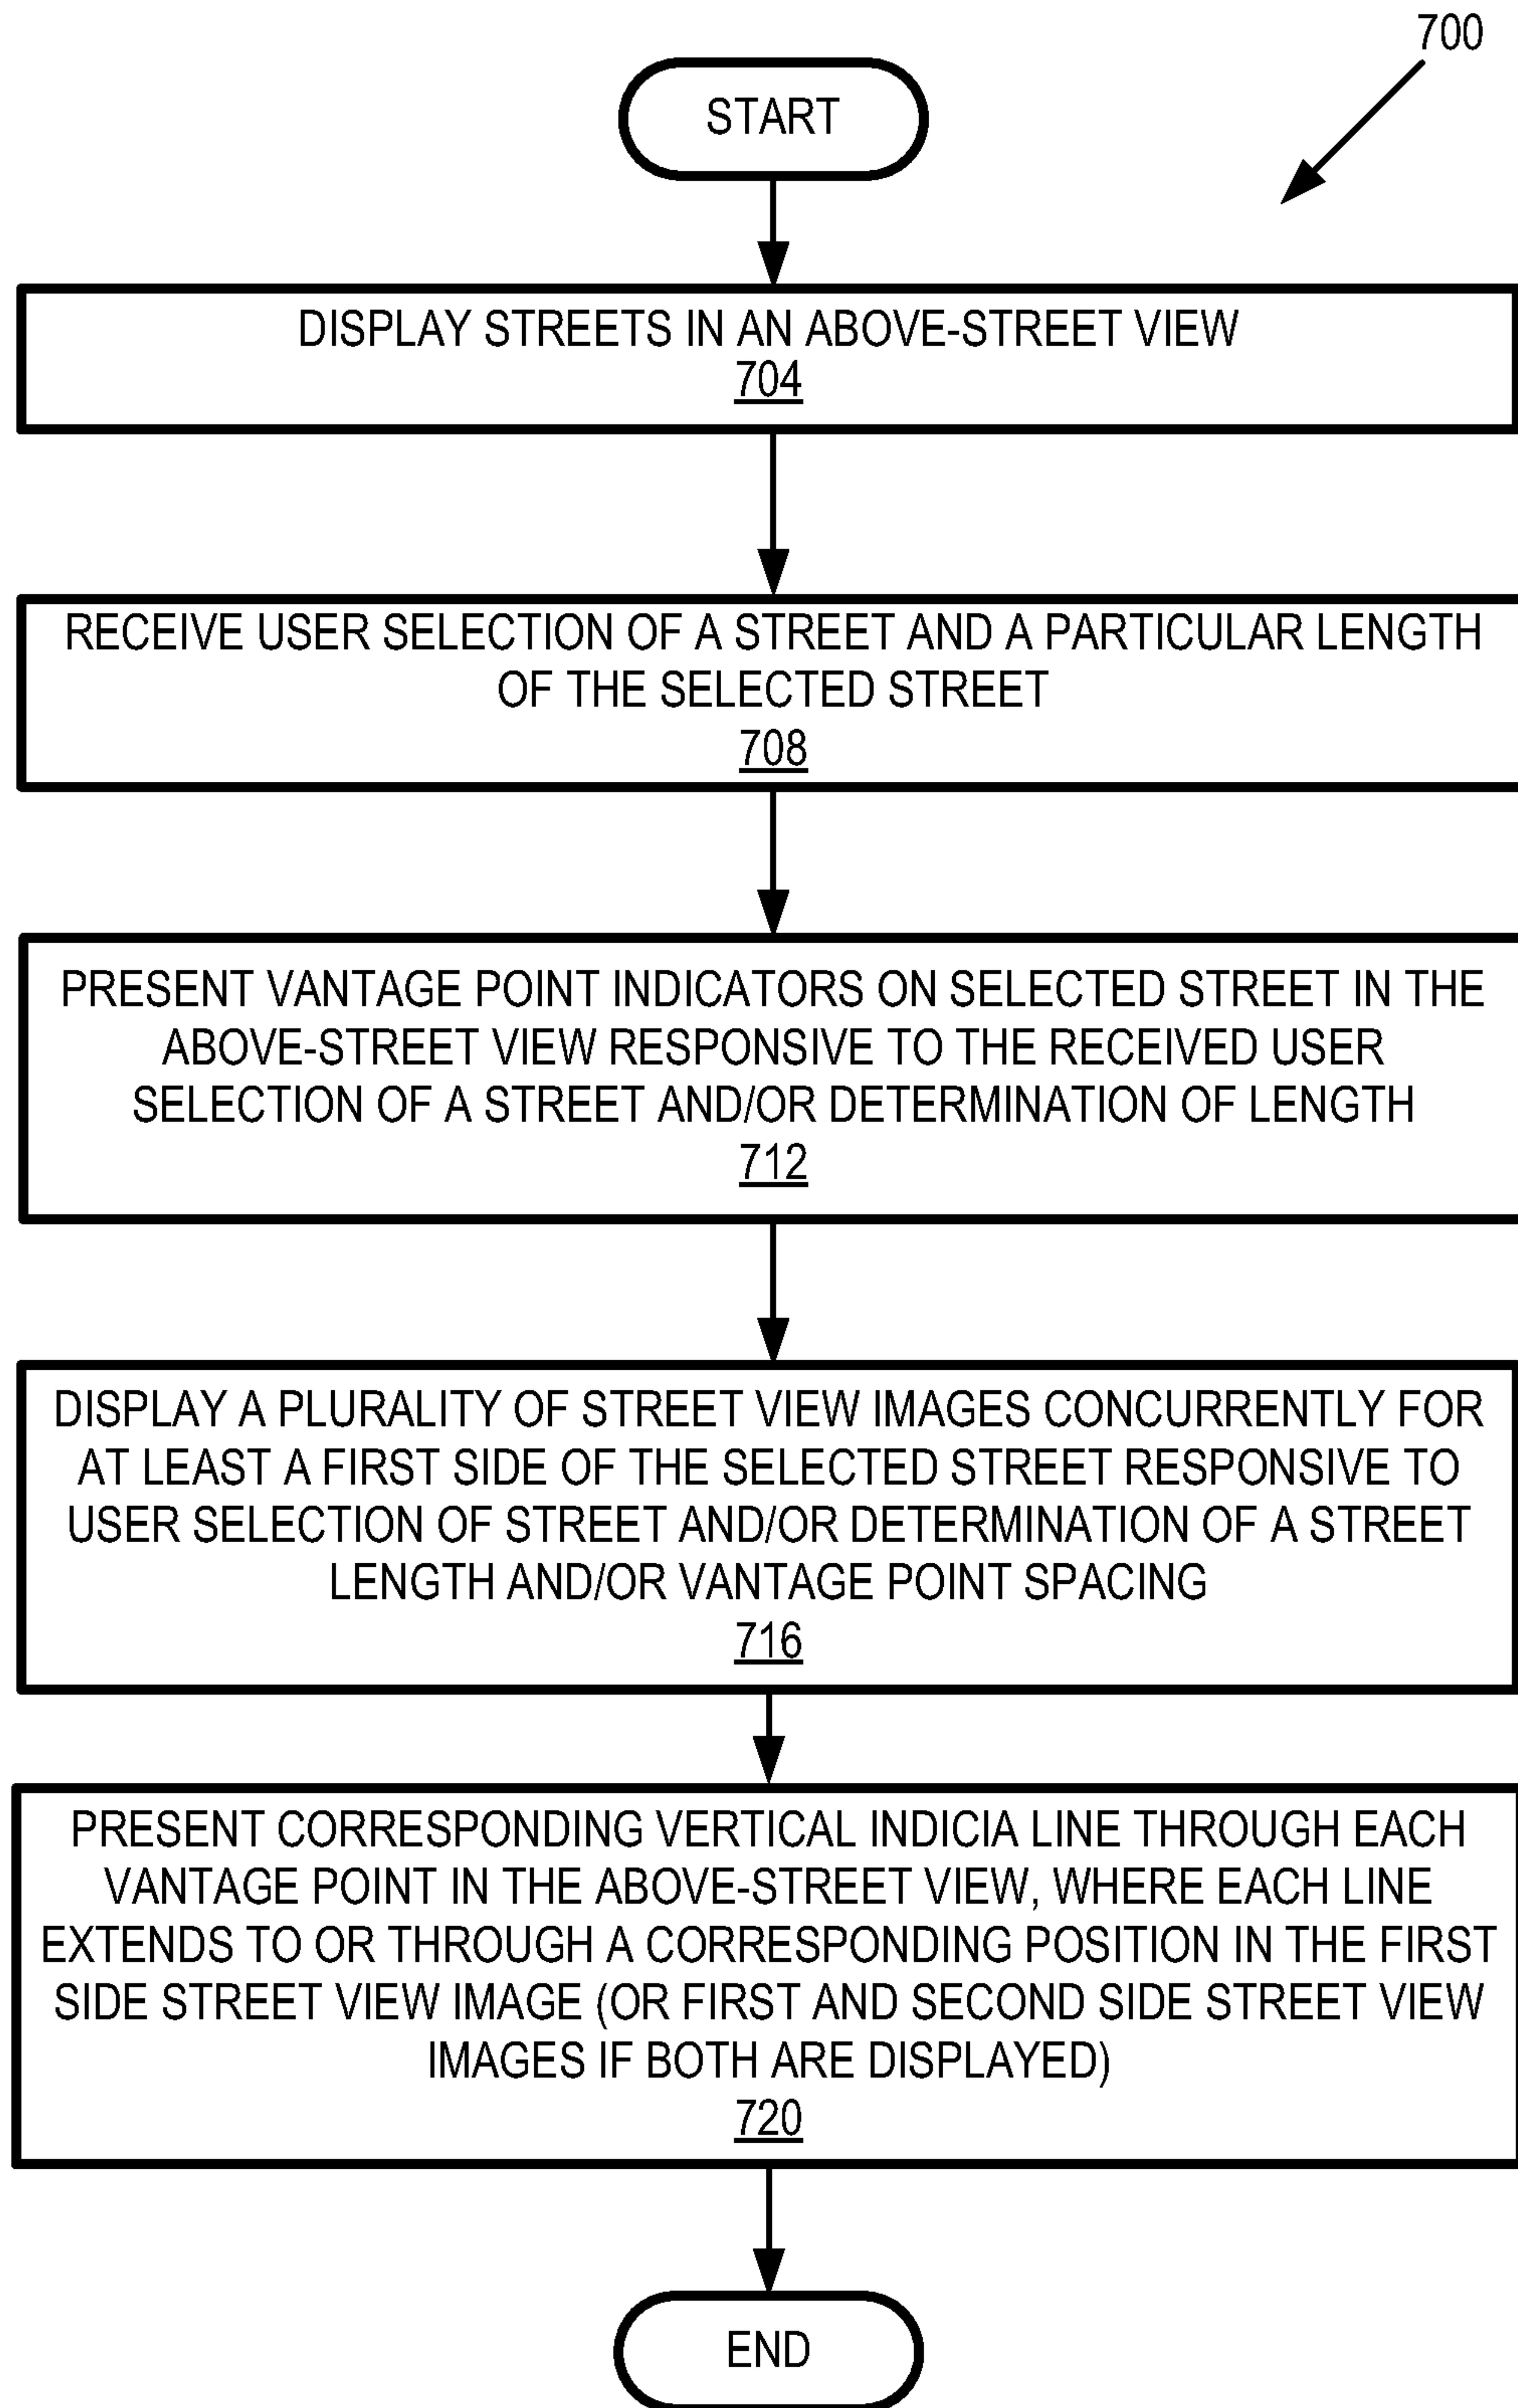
700

START

DISPLAY STREETS IN AN ABOVE-STREET VIEW
704

RECEIVE USER SELECTION OF A STREET AND A PARTICULAR LENGTH OF THE SELECTED STREET
708

PRESENT VANTAGE POINT INDICATORS ON SELECTED STREET IN THE ABOVE-STREET VIEW RESPONSIVE TO THE RECEIVED USER SELECTION OF A STREET AND/OR DETERMINATION OF LENGTH
712

DISPLAY A PLURALITY OF STREET VIEW IMAGES CONCURRENTLY FOR AT LEAST A FIRST SIDE OF THE SELECTED STREET RESPONSIVE TO USER SELECTION OF STREET AND/OR DETERMINATION OF A STREET LENGTH AND/OR VANTAGE POINT SPACING
716

PRESENT CORRESPONDING VERTICAL INDICIA LINE THROUGH EACH VANTAGE POINT IN THE ABOVE-STREET VIEW, WHERE EACH LINE EXTENDS TO OR THROUGH A CORRESPONDING POSITION IN THE FIRST SIDE STREET VIEW IMAGE (OR FIRST AND SECOND SIDE STREET VIEW IMAGES IF BOTH ARE DISPLAYED)
720

END